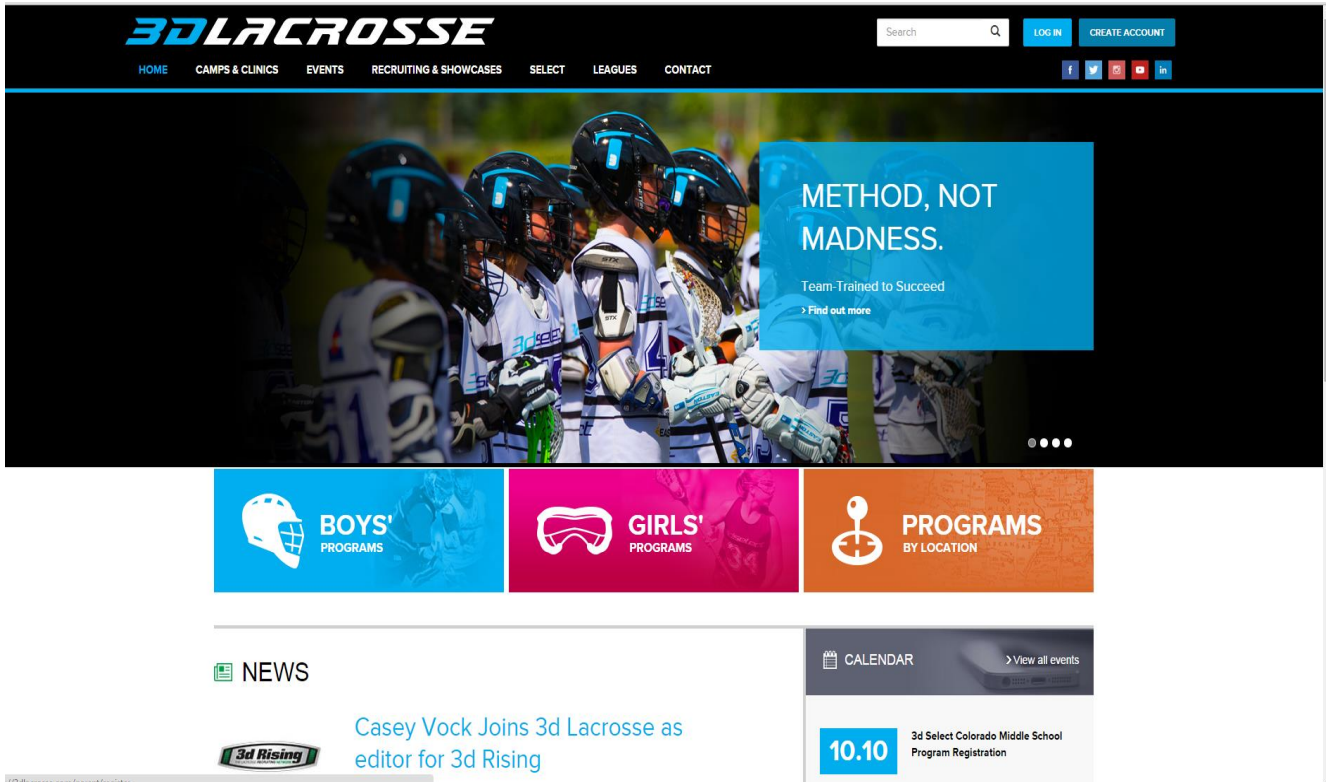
3DLACROSSE

Search

LOG IN

CREATE ACCOUNT

HOME CAMPS & CLINICS EVENTS RECRUITING & SHOWCASES SELECT LEAGUES CONTACT

METHOD, NOT MADNESS.

Team-Trained to Succeed

› Find out more

BOYS' PROGRAMS

GIRLS' PROGRAMS

PROGRAMS BY LOCATION

NEWS

3d Rising

Casey Vock Joins 3d Lacrosse as editor for 3d Rising

CALENDAR

› View all events

10.10

3d Select Colorado Middle School Program Registration

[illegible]